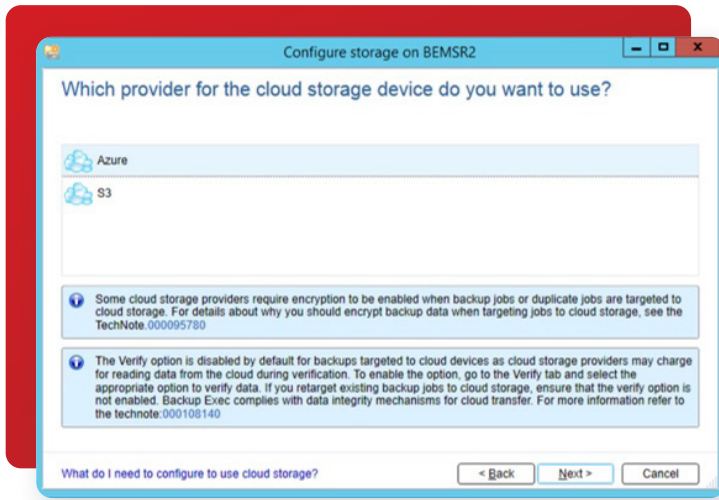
Configure storage on BEMSR2

Which provider for the cloud storage device do you want to use?

Azure

S3

Some cloud storage providers require encryption to be enabled when backup jobs or duplicate jobs are targeted to cloud storage. For details about why you should encrypt backup data when targeting jobs to cloud storage, see the TechNote.000095780

The Verify option is disabled by default for backups targeted to cloud devices as cloud storage providers may charge for reading data from the cloud during verification. To enable the option, go to the Verify tab and select the appropriate option to verify data. If you retarget existing backup jobs to cloud storage, ensure that the verify option is not enabled. Backup Exec complies with data integrity mechanisms for cloud transfer. For more information refer to the technote:000108140

What do I need to configure to use cloud storage?

< Back

Next >

Cancel